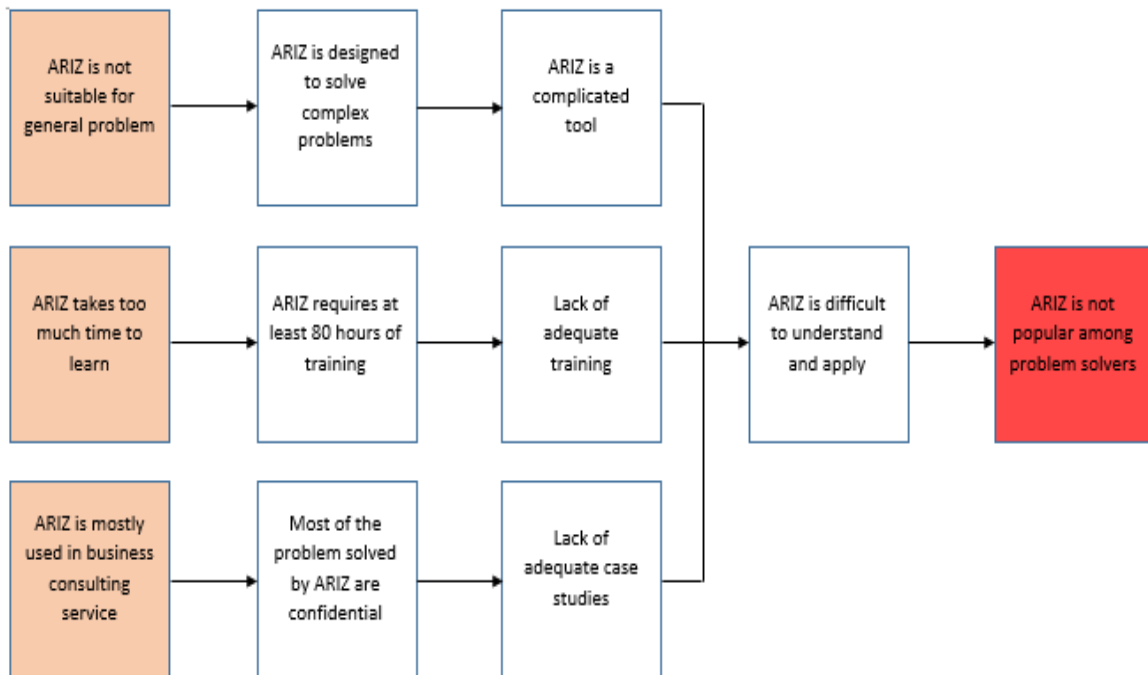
ARIZ is not suitable for general problem

ARIZ is designed to solve complex problems

ARIZ is a complicated tool

ARIZ takes too much time to learn

ARIZ requires at least 80 hours of training

Lack of adequate training

ARIZ is difficult to understand and apply

ARIZ is not popular among problem solvers

ARIZ is mostly used in business consulting service

Most of the problem solved by ARIZ are confidential

Lack of adequate case studies